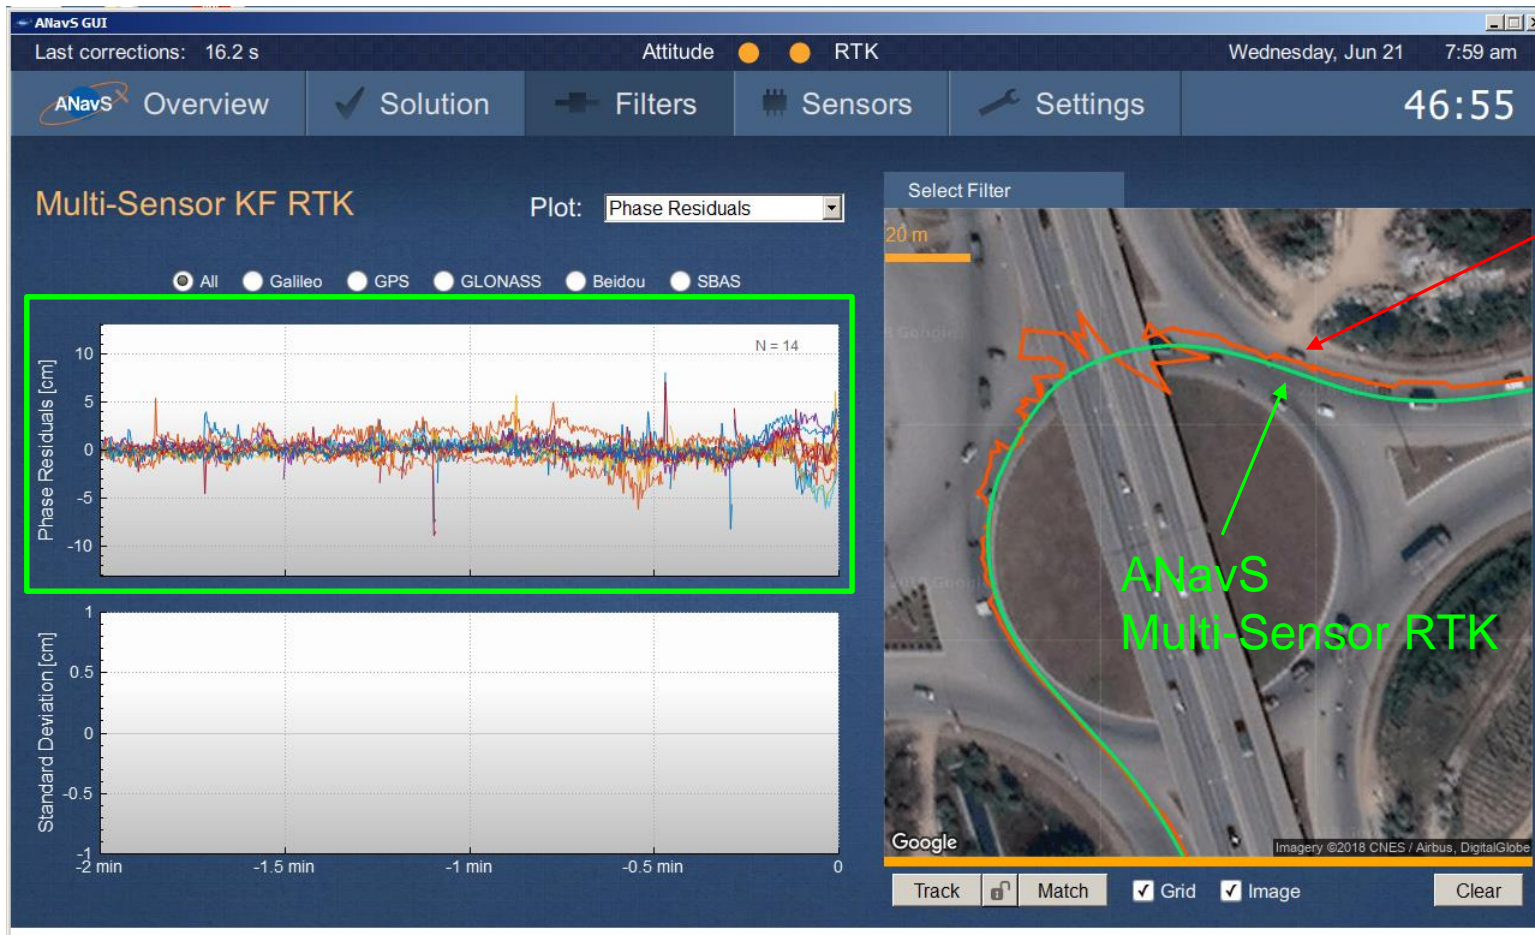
ANavS GUI

Last corrections: 16.2 s Attitude RTK Wednesday, Jun 21 7:59 am

ANavS Overview Solution Filters Sensors Settings 46:55

Multi-Sensor KF RTK

Plot: Phase Residuals

All Galileo GPS GLONASS Beidou SBAS

N = 14

Phase Residuals [cm]

10
5
0
-5
-10

Standard Deviation [cm]

1
0.5
0
-0.5
-1

-2 min -1.5 min -1 min -0.5 min 0

Select Filter

20 m

ANavS
Multi-Sensor RTK

Google

Imagery ©2018 CNES / Airbus, DigitalGlobe

Track Match Grid Image Clear